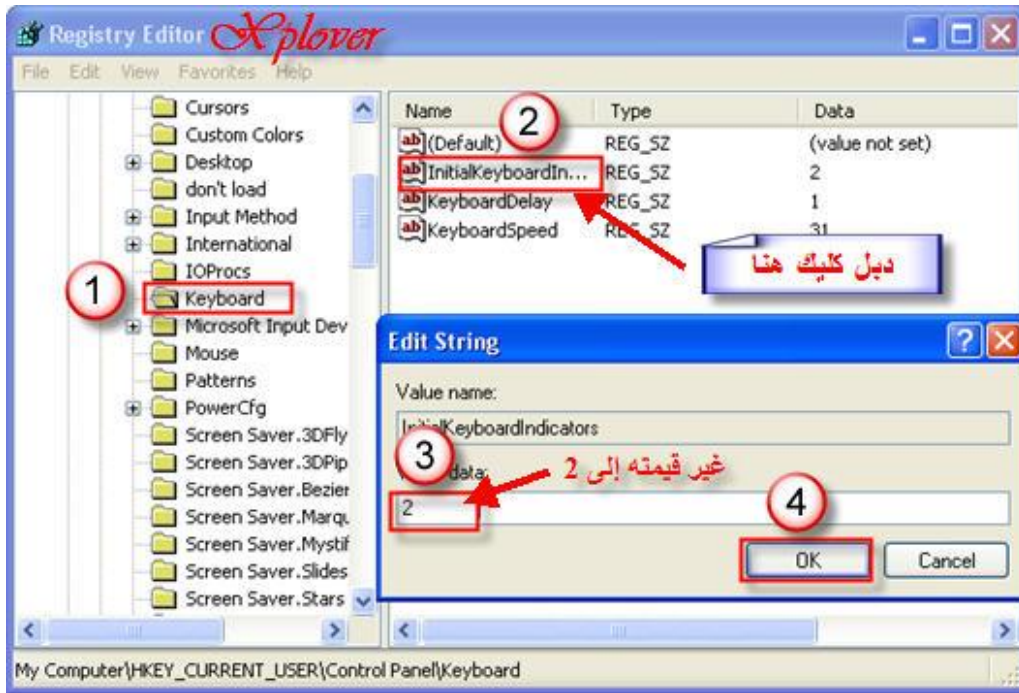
Registry Editor Xplover

File Edit View Favorites Help

Cursors
Custom Colors
Desktop
don't load
Input Method
International
IOProcs
Keyboard
Microsoft Input Dev
Mouse
Patterns
PowerCfg
Screen Saver.3DFly
Screen Saver.3DPip
Screen Saver.Bezier
Screen Saver.Marqu
Screen Saver.Mystif
Screen Saver.Slides
Screen Saver.Stars

1

| Name | Type | Data |
|---|---|---|
| (Default) | REG_SZ | (value not set) |
| InitialKeyboardIn... | REG_SZ | 2 |
| KeyboardDelay | REG_SZ | 1 |
| KeyboardSpeed | REG_SZ | 31 |

2

دبل كليك هنا

Edit String

Value name:

InitialKeyboardIndicators

3

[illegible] data:

غير قيمته إلى 2

2

4

OK

Cancel

My Computer\HKEY_CURRENT_USER\Control Panel\Keyboard